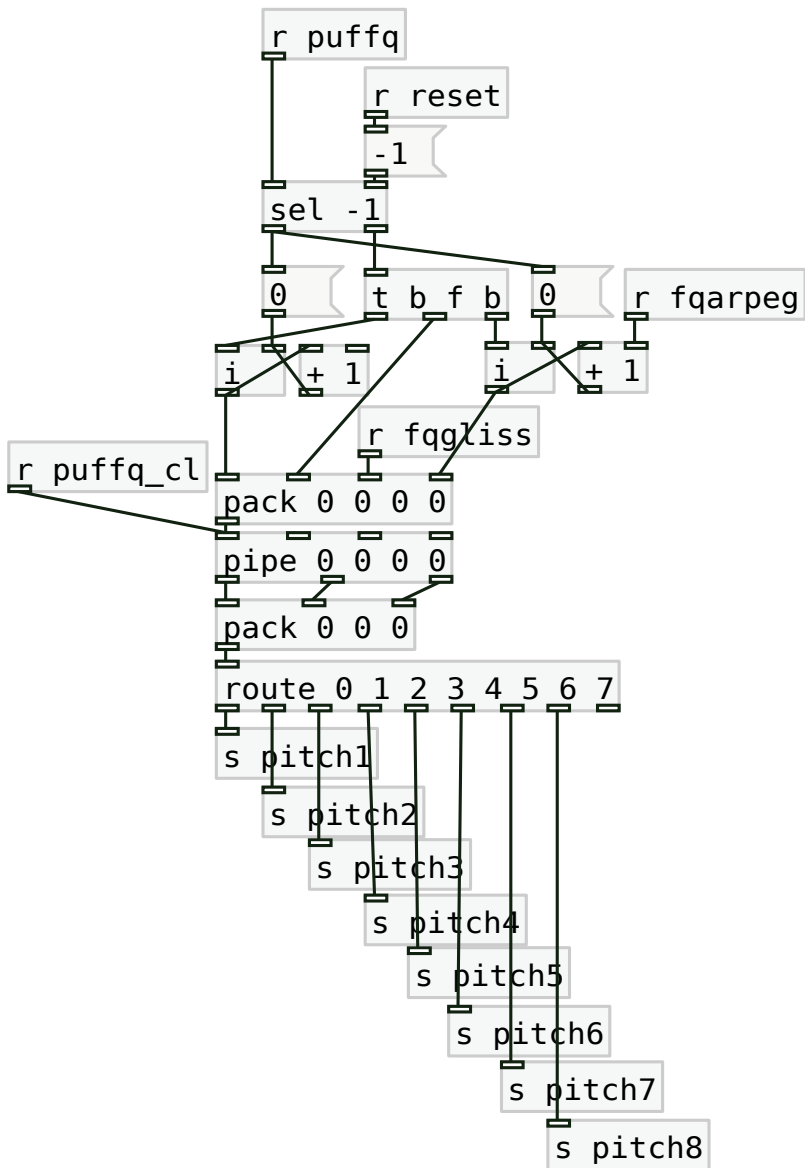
r puffq

r reset

-1

sel -1

0

t b f b

0

r fqarpeg

i

+ 1

i

+ 1

r fqgliss

r puffq_cl

pack 0 0 0 0

pipe 0 0 0 0

pack 0 0 0

route 0 1 2 3 4 5 6 7

s pitch1

s pitch2

s pitch3

s pitch4

s pitch5

s pitch6

s pitch7

s pitch8